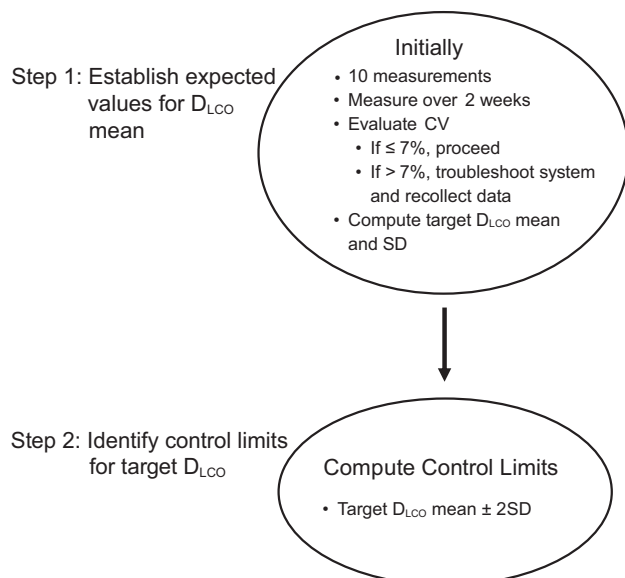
Step 1: Establish expected values for $D_{LCO}$ mean

Initially

• 10 measurements
• Measure over 2 weeks
• Evaluate CV
  • If ≤ 7%, proceed
  • If > 7%, troubleshoot system and recollect data
• Compute target $D_{LCO}$ mean and SD

Step 2: Identify control limits for target $D_{LCO}$

Compute Control Limits

• Target $D_{LCO}$ mean ± 2SD